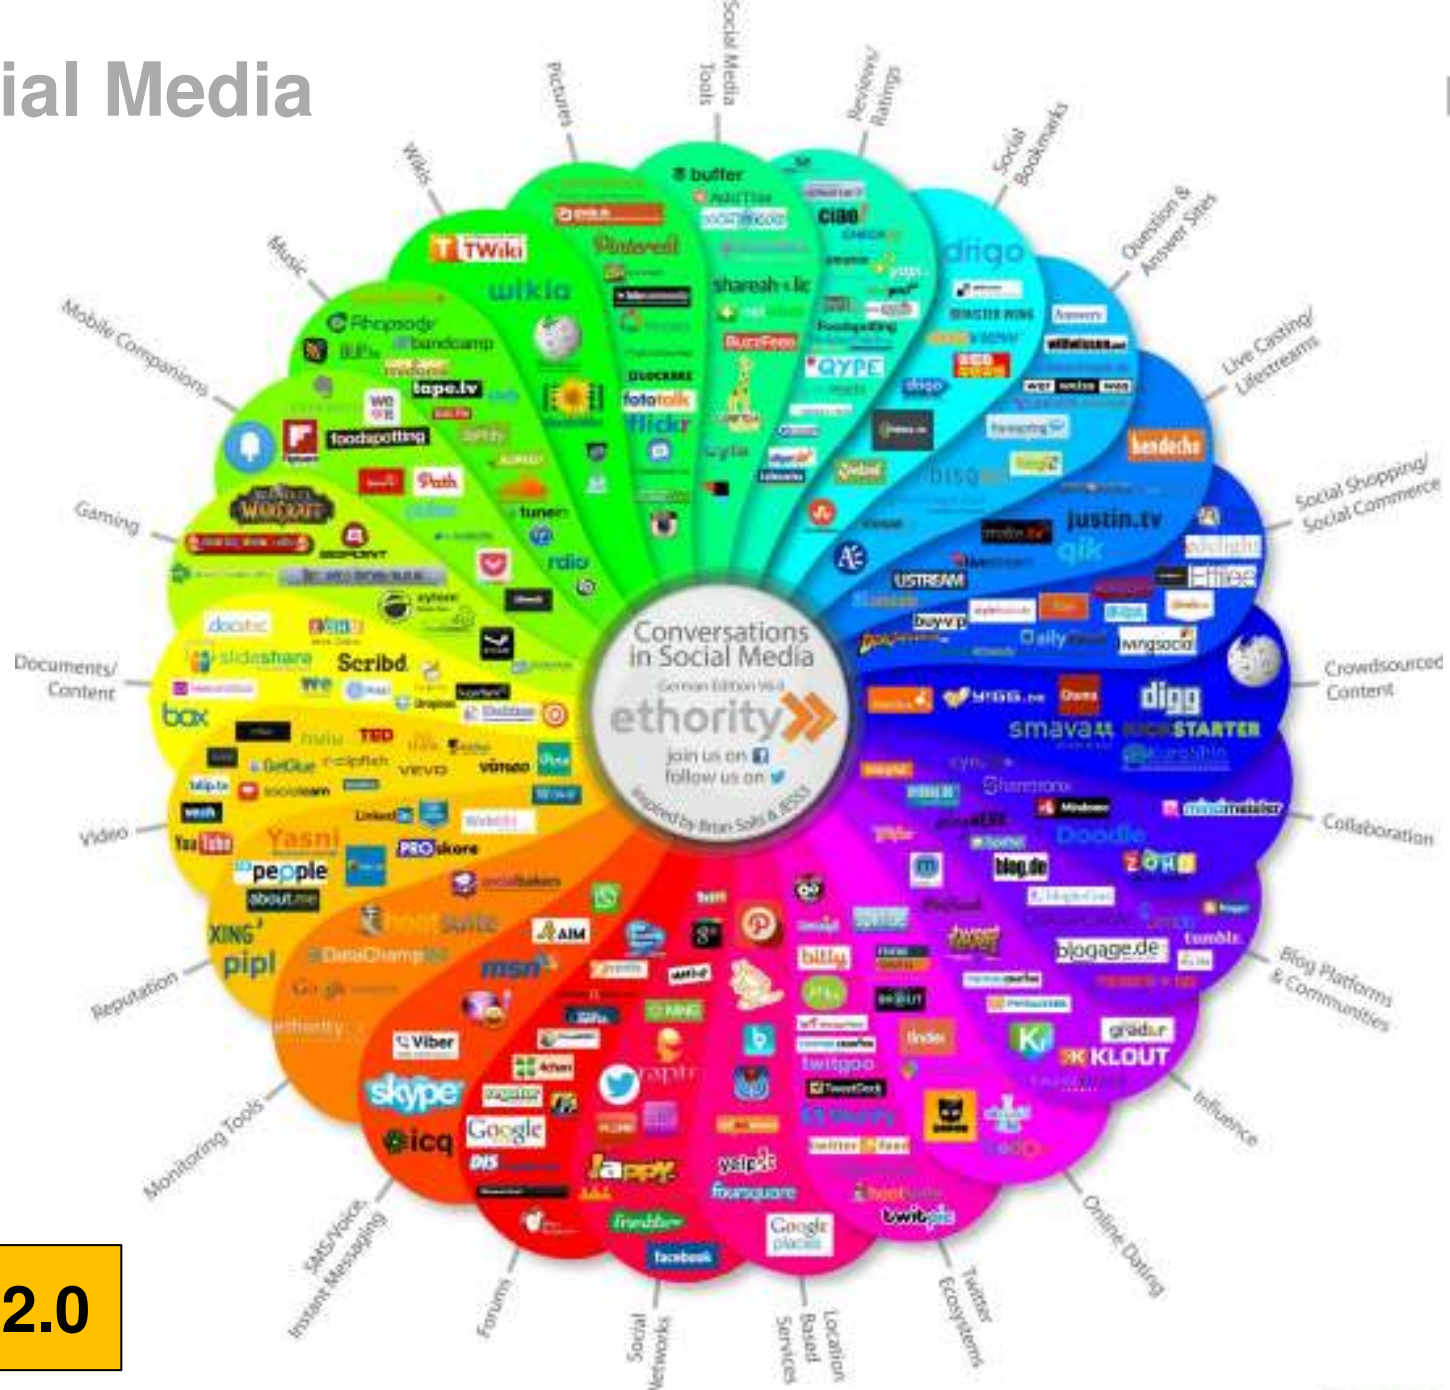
ial Media

Social Media Tools
Pictures
Reviews/ Ratings
Wikis
Social Bookmarks
Music
Question & Answer Sites
Mobile Companions
Live Casting/ Lifestreams
Gaming
Social Shopping/ Social Commerce
Documents/ Content
Crowdsourced Content
Video
Collaboration
Reputation
Blog Platforms & Communities
Monitoring Tools
Influence
SMS/Voice, Instant Messaging
Online Dating
Forums
Twitter Ecosystems
Social Networks
Location Based Services

Conversations in Social Media
German Edition V4.0
ethority
join us on
follow us on
inspired by Brian Solis & JESS3

buffer
TWiki
wikia
Pinterest
flickr
fotolog
shareaholic
ciao
QYPE
BuzzFeed
diigo
Answers
bandaoke
justin.tv
qik
USTREAM
Daily
digg
smava
KICKSTARTER
Doodle
ZOHO
blog.de
blogage.de
tumblr
KLOUT
Rhapsody
bandcamp
tape.tv
foodspotting
Path
tunein
rdio
WARCRAFT
slideshare
Scribd
box
hulu
TED
vimeo
vevo
YouTube
Yasni
people
about.me
XING
pipl
DataChamp
Viber
skype
icq
Google
AIM
msn
foursquare
yelp
facebook
Google places
twitpic
twitpoo
2.0